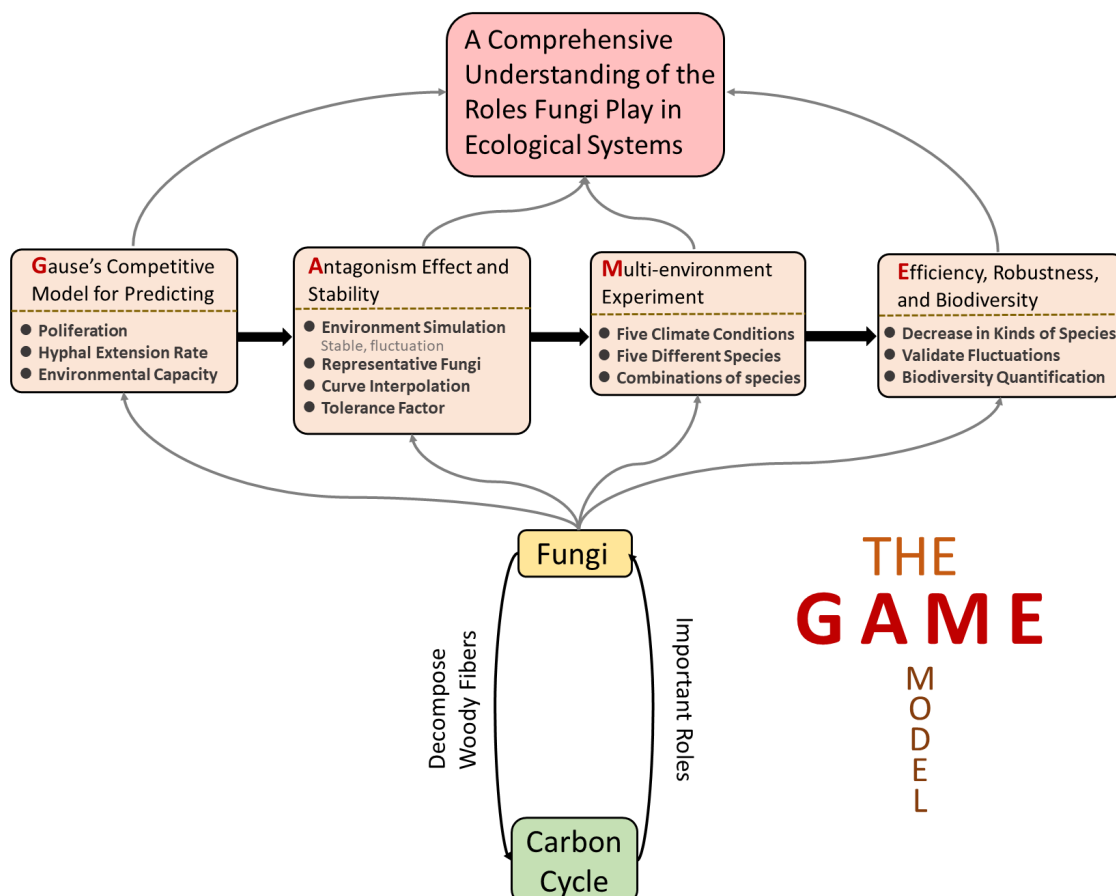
A Comprehensive Understanding of the Roles Fungi Play in Ecological Systems

Gause's Competitive Model for Predicting
- Poliferation
- Hyphal Extension Rate
- Environmental Capacity

Antagonism Effect and Stability
- Environment Simulation
Stable, fluctuation
- Representative Fungi
- Curve Interpolation
- Tolerance Factor

Multi-environment Experiment
- Five Climate Conditions
- Five Different Species
- Combinations of species

Efficiency, Robustness, and Biodiversity
- Decrease in Kinds of Species
- Validate Fluctuations
- Biodiversity Quantification

Fungi

Decompose Woody Fibers

Important Roles

Carbon Cycle

THE
GAME
MODEL